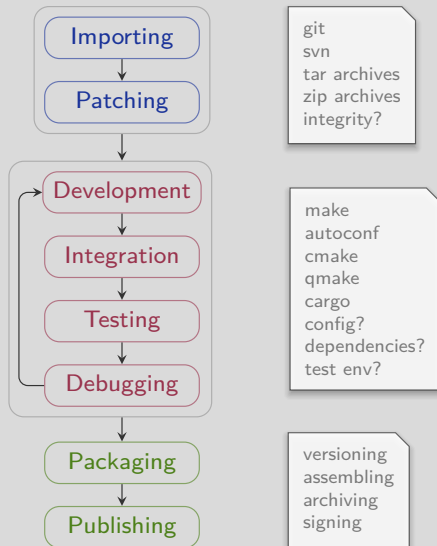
Importing
Patching
Development
Integration
Testing
Debugging
Packaging
Publishing

git
svn
tar archives
zip archives
integrity?

make
autoconf
cmake
qmake
cargo
config?
dependencies?
test env?

versioning
assembling
archiving
signing